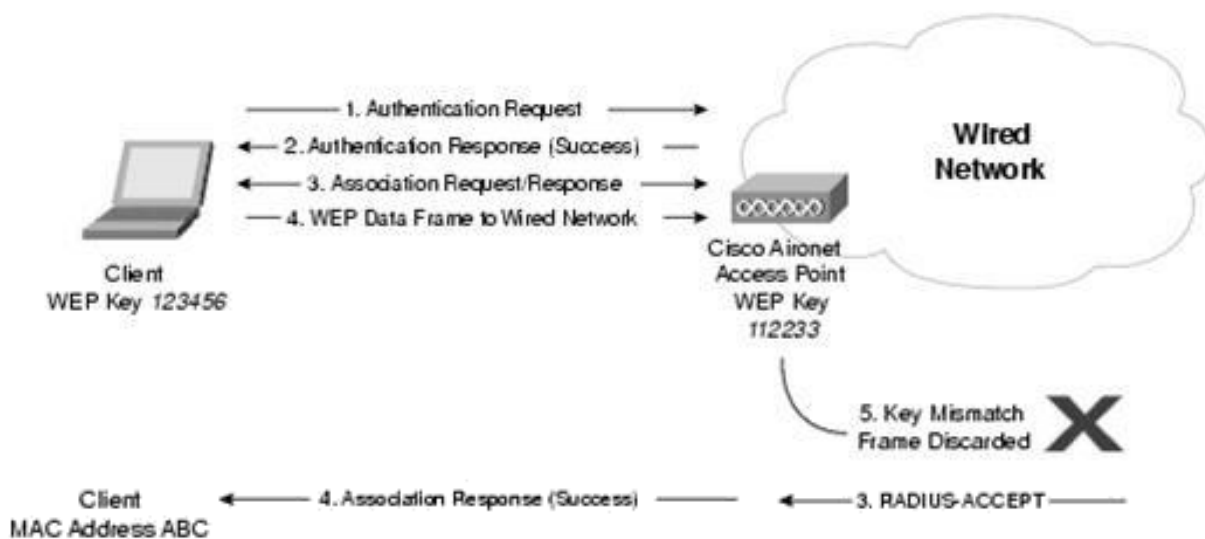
1. Authentication Request

2. Authentication Response (Success)

3. Association Request/Response

4. WEP Data Frame to Wired Network

Wired Network

Client
WEP Key *123456*

Cisco Aironet
Access Point
WEP Key
*112233*

5. Key Mismatch
Frame Discarded

Client
MAC Address ABC

4. Association Response (Success)

3. RADIUS-ACCEPT